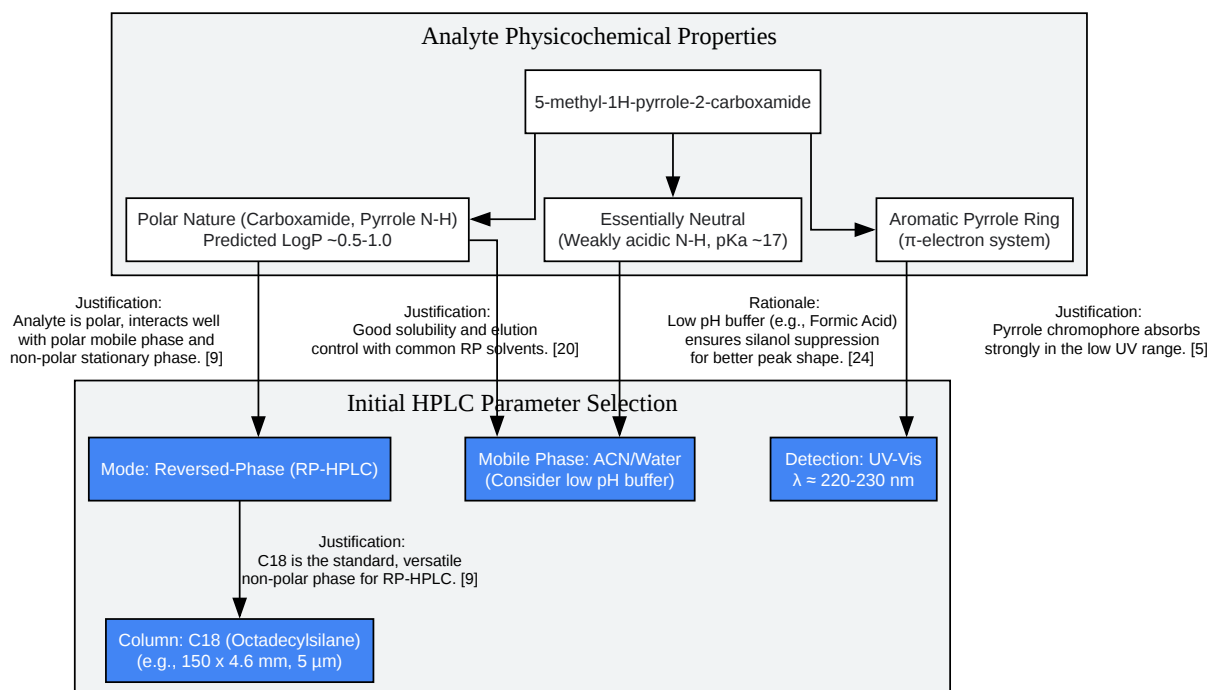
Analyte Physicochemical Properties

5-methyl-1H-pyrrole-2-carboxamide

Polar Nature (Carboxamide, Pyrrole N-H)
Predicted LogP ~0.5-1.0

Essentially Neutral
(Weakly acidic N-H, pKa ~17)

Aromatic Pyrrole Ring
(π-electron system)

Justification:
Analyte is polar, interacts well with polar mobile phase and non-polar stationary phase. [9]

Justification:
Good solubility and elution control with common RP solvents. [20]

Rationale:
Low pH buffer (e.g., Formic Acid) ensures silanol suppression for better peak shape. [24]

Justification:
Pyrrole chromophore absorbs strongly in the low UV range. [5]

Initial HPLC Parameter Selection

Mode: Reversed-Phase (RP-HPLC)

Mobile Phase: ACN/Water
(Consider low pH buffer)

Detection: UV-Vis
λ ≈ 220-230 nm

Justification:
C18 is the standard, versatile non-polar phase for RP-HPLC. [9]

Column: C18 (Octadecylsilane)
(e.g., 150 x 4.6 mm, 5 µm)